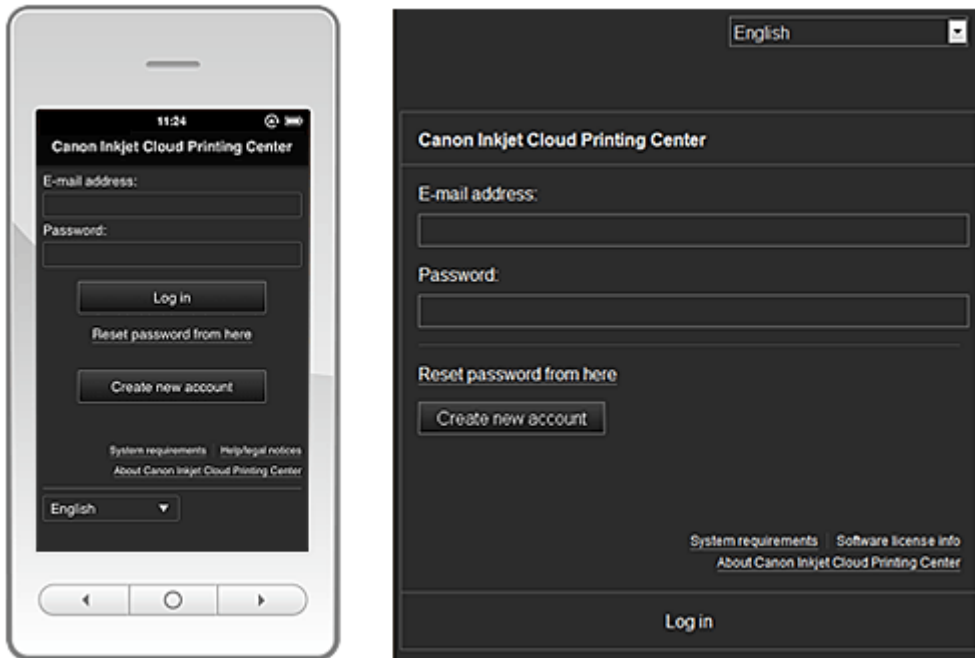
11:24

Canon Inkjet Cloud Printing Center

E-mail address:

Password:

Log in

Reset password from here

Create new account

System requirements | Help/legal notices

About Canon Inkjet Cloud Printing Center

English

English

Canon Inkjet Cloud Printing Center

E-mail address:

Password:

Reset password from here

Create new account

System requirements | Software license info

About Canon Inkjet Cloud Printing Center

Log in